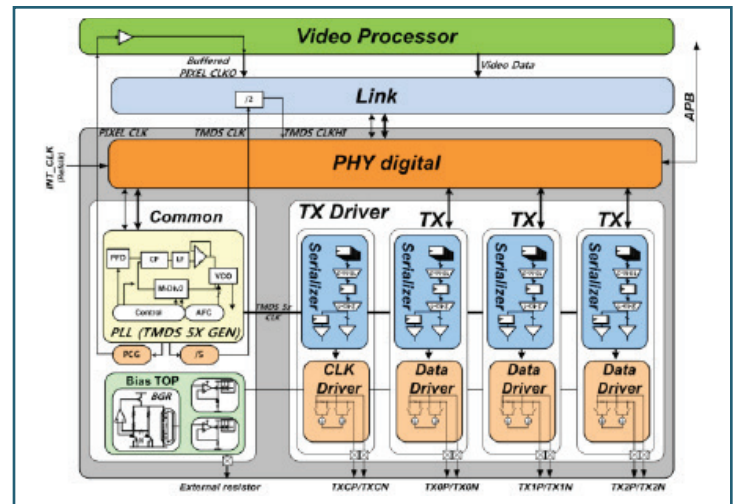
Video Processor

Buffered PIXEL CLK0

Video Data

Link

/2

APB

PIXEL CLK

TMDS CLK

TMDS CLKHF

INT_CLK (Refclk)

PHY digital

Common

TX Driver

TX

TX

TX

PFD

CP

LF

VCO

M-Div2

Control

AFC

PLL (TMDS 5X GEN)

TMDS 5x CLK

PCG

/5

Serializer

Serializer

Serializer

Serializer

CLK Driver

Data Driver

Data Driver

Data Driver

Bias TOP

BGR

External resistor

TXCP/TXCN

TX0P/TX0N

TX1P/TX1N

TX2P/TX2N